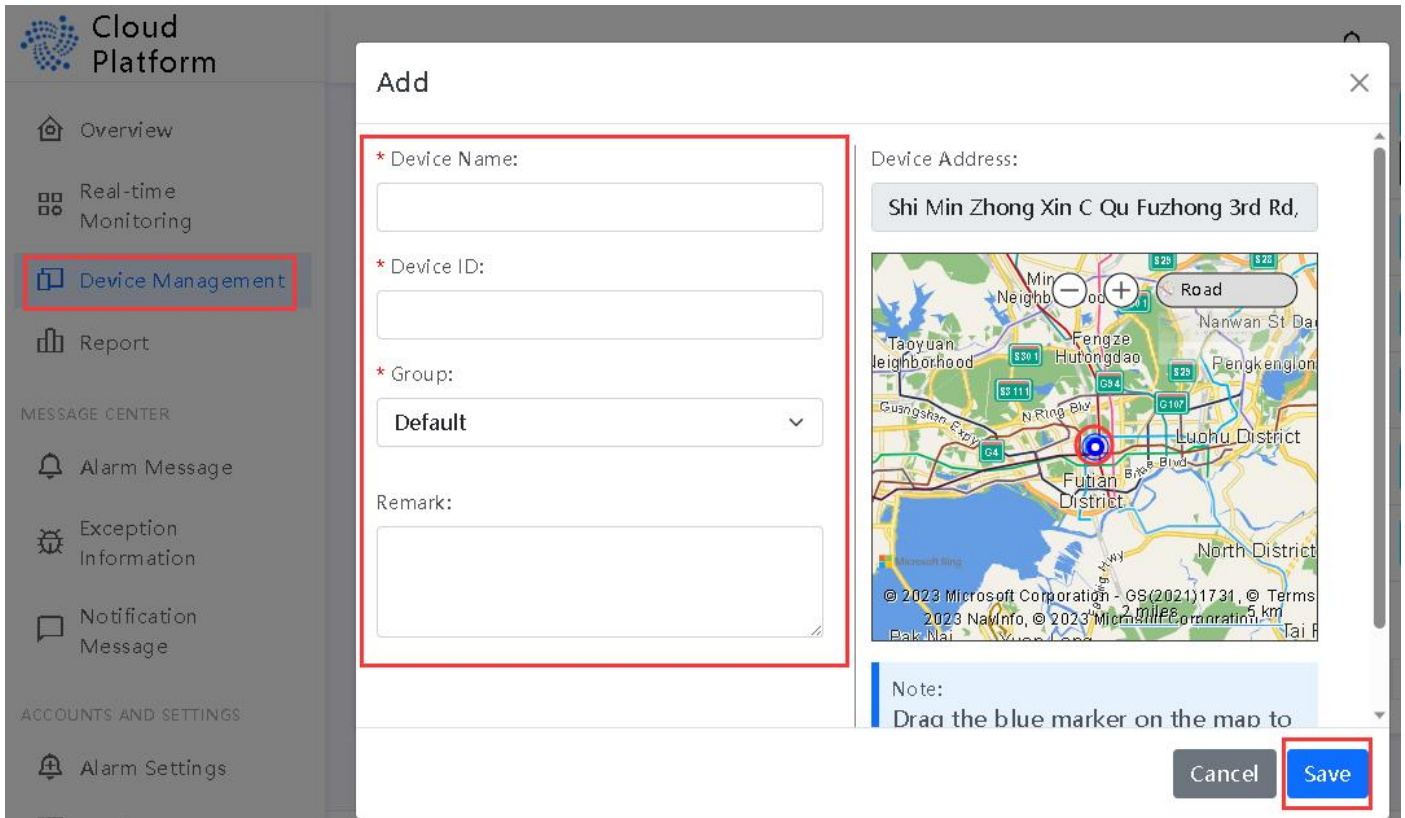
Cloud Platform

Overview

Real-time Monitoring

Device Management

Report

MESSAGE CENTER

Alarm Message

Exception Information

Notification Message

ACCOUNTS AND SETTINGS

Alarm Settings

Add

* Device Name:

* Device ID:

* Group:

Default

Remark:

Device Address:

Shi Min Zhong Xin C Qu Fuzhong 3rd Rd,

Road

Min Neighb od

Nanwan St Da

Taoyuan Neighborhood

Fengze Hutongdao

Pengkenglon

S29 S28 S301 S25 S94 S111 G107 G4

Guangshen Expy

N Ring Blvd

Luohu District

Binhe Blvd

Futian District

North District

Microsoft Bing

© 2023 Microsoft Corporation - GS(2021)1731, © 2023 NavInfo, © 2023 Microsoft Corporation Terms

2 miles 5 km

Pak Nai Yuen Long Tai P

Note:
Drag the blue marker on the map to

Cancel

Save